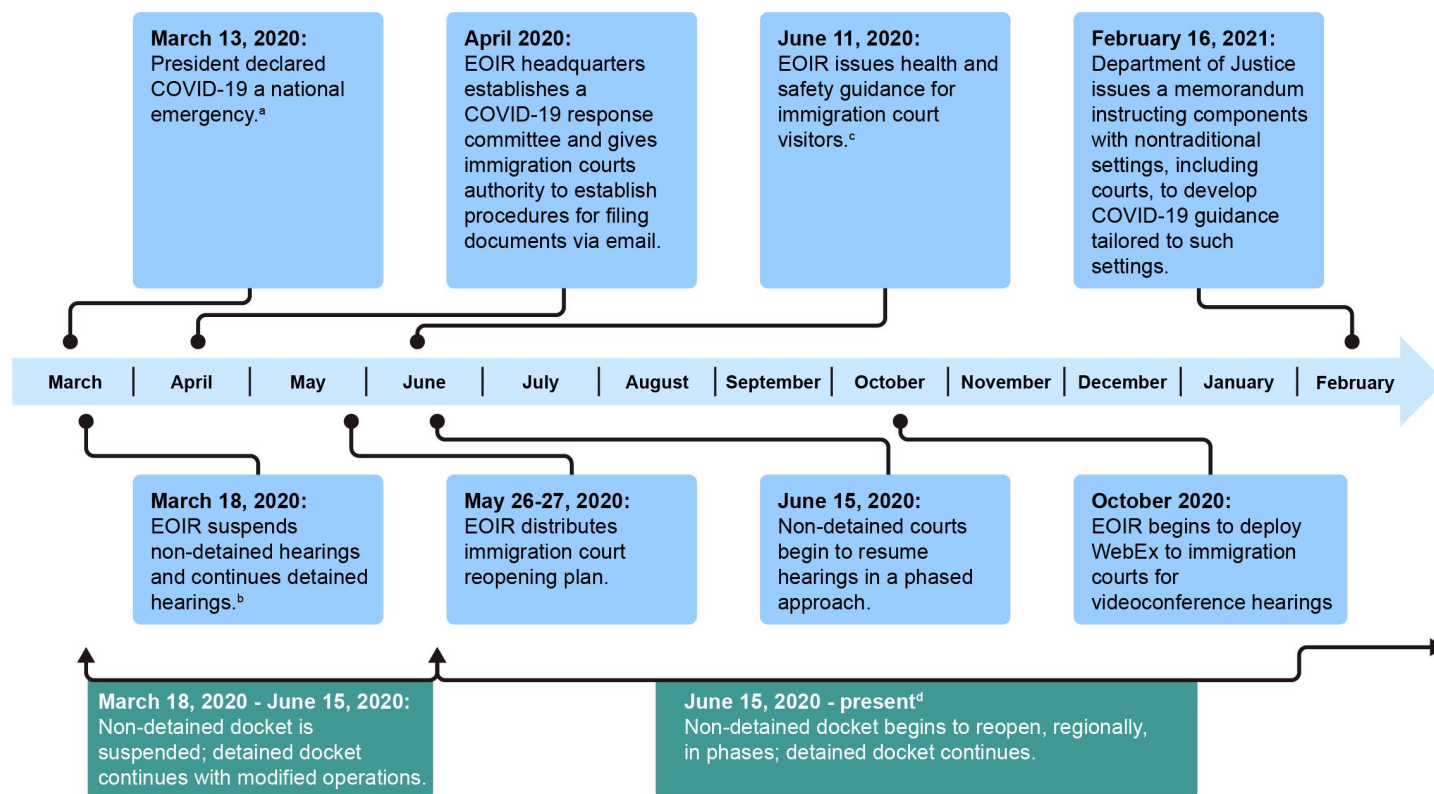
**March 13, 2020:**
President declared COVID-19 a national emergency.$^{a}$

**April 2020:**
EOIR headquarters establishes a COVID-19 response committee and gives immigration courts authority to establish procedures for filing documents via email.

**June 11, 2020:**
EOIR issues health and safety guidance for immigration court visitors.$^{c}$

**February 16, 2021:**
Department of Justice issues a memorandum instructing components with nontraditional settings, including courts, to develop COVID-19 guidance tailored to such settings.

March | April | May | June | July | August | September | October | November | December | January | February

**March 18, 2020:**
EOIR suspends non-detained hearings and continues detained hearings.$^{b}$

**May 26-27, 2020:**
EOIR distributes immigration court reopening plan.

**June 15, 2020:**
Non-detained courts begin to resume hearings in a phased approach.

**October 2020:**
EOIR begins to deploy WebEx to immigration courts for videoconference hearings

**March 18, 2020 - June 15, 2020:**
Non-detained docket is suspended; detained docket continues with modified operations.

**June 15, 2020 - present$^{d}$**
Non-detained docket begins to reopen, regionally, in phases; detained docket continues.